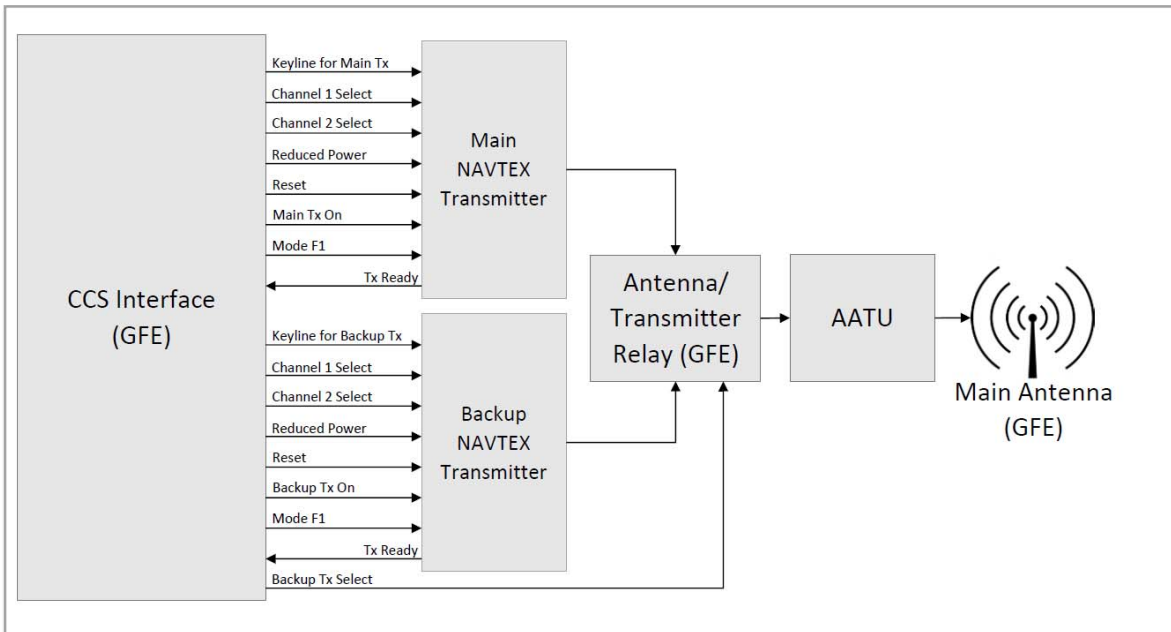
CCS Interface
(GFE)

Keyline for Main Tx
Channel 1 Select
Channel 2 Select
Reduced Power
Reset
Main Tx On
Mode F1
Tx Ready

Main
NAVTEX
Transmitter

Keyline for Backup Tx
Channel 1 Select
Channel 2 Select
Reduced Power
Reset
Backup Tx On
Mode F1
Tx Ready
Backup Tx Select

Backup
NAVTEX
Transmitter

Antenna/
Transmitter
Relay (GFE)

AATU

Main Antenna
(GFE)